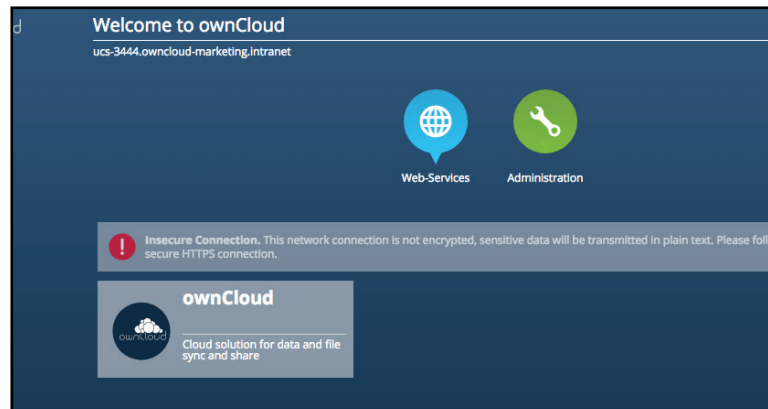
d

Welcome to ownCloud

ucs-3444.owncloud-marketing.intranet

Web-Services

Administration

Insecure Connection. This network connection is not encrypted, sensitive data will be transmitted in plain text. Please foll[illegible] secure HTTPS connection.

owncloud

ownCloud

Cloud solution for data and file sync and share